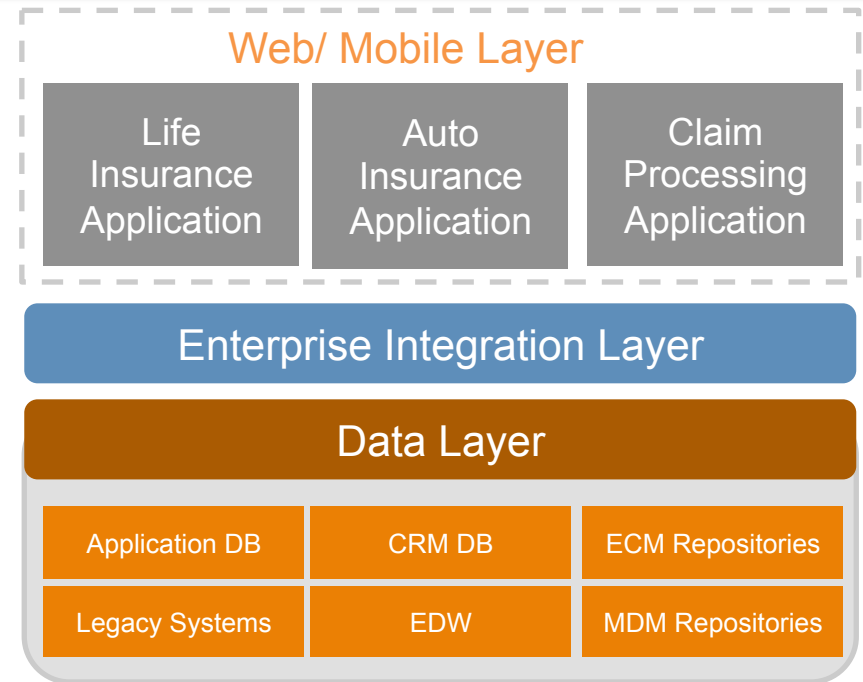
Web/ Mobile Layer

Life Insurance Application

Auto Insurance Application

Claim Processing Application

Enterprise Integration Layer

Data Layer

Application DB

CRM DB

ECM Repositories

Legacy Systems

EDW

MDM Repositories